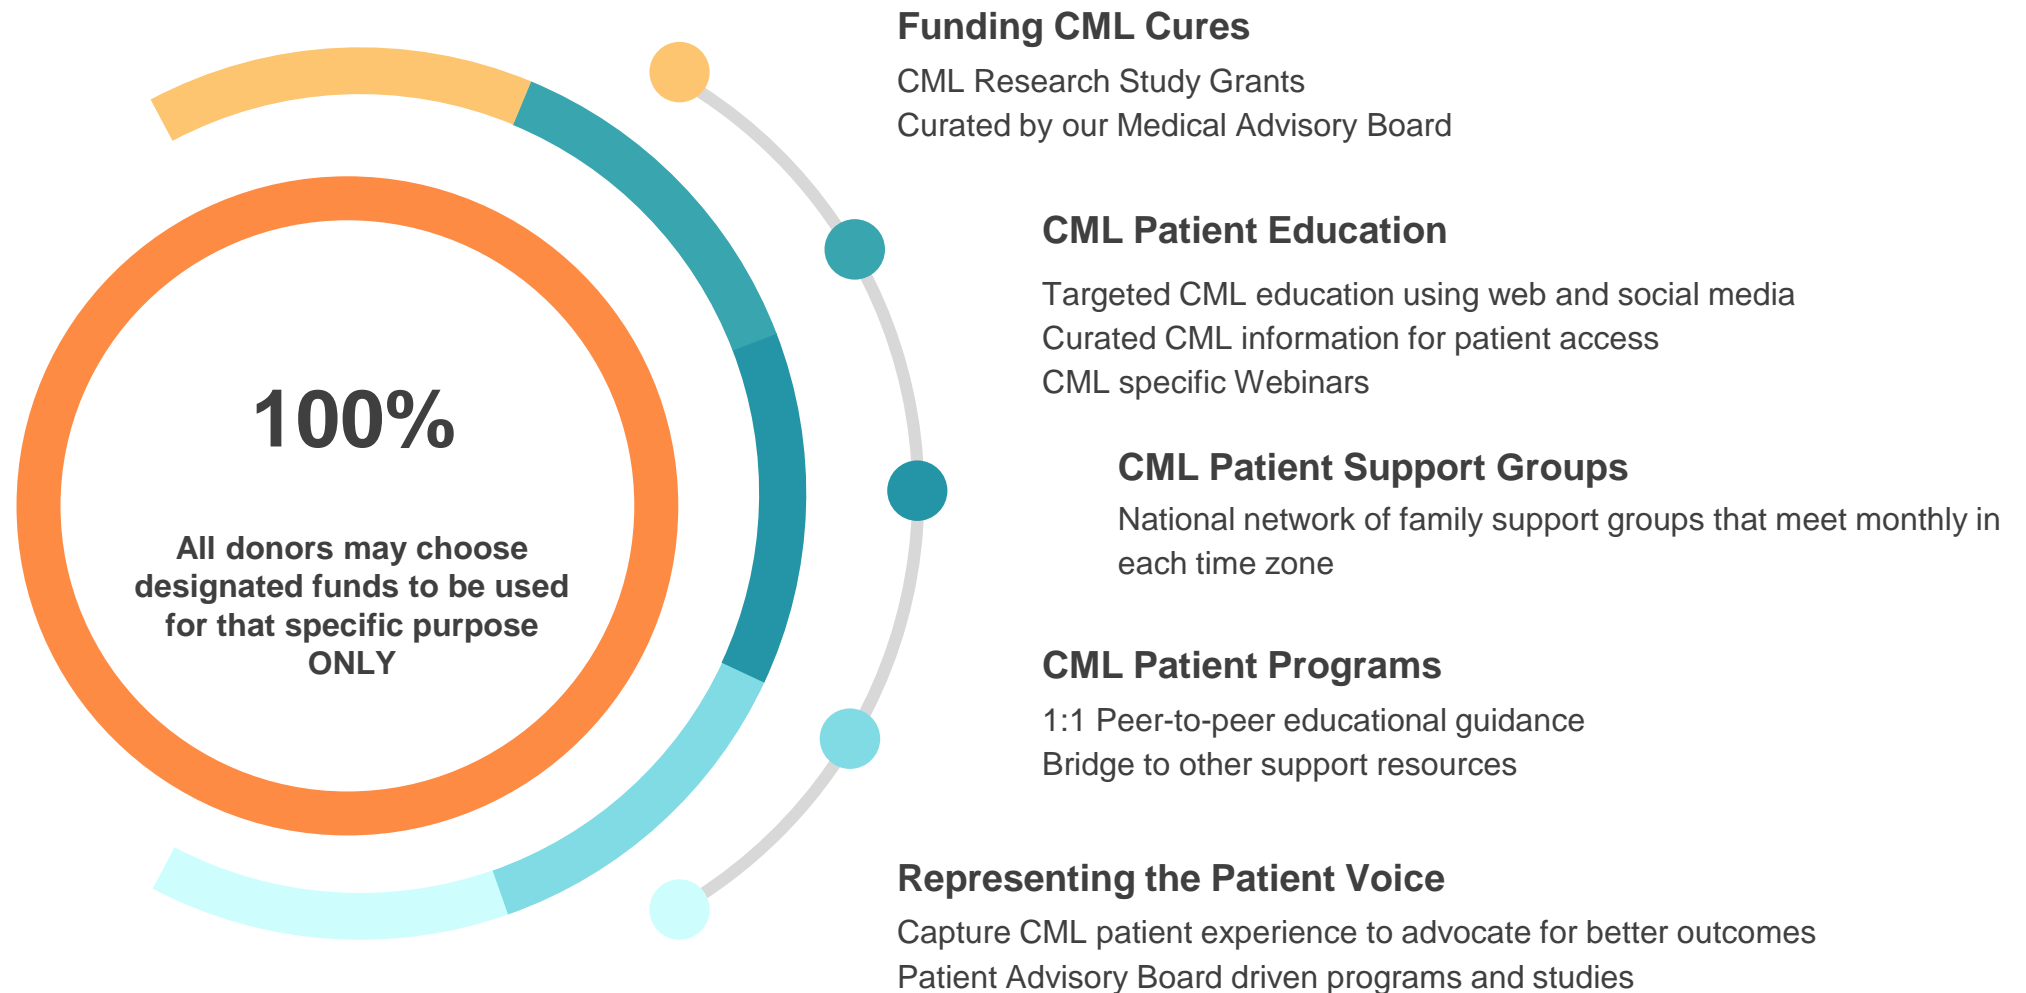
100%

All donors may choose designated funds to be used for that specific purpose ONLY

Funding CML Cures

CML Research Study Grants
Curated by our Medical Advisory Board

CML Patient Education

Targeted CML education using web and social media
Curated CML information for patient access
CML specific Webinars

CML Patient Support Groups

National network of family support groups that meet monthly in each time zone

CML Patient Programs

1:1 Peer-to-peer educational guidance
Bridge to other support resources

Representing the Patient Voice

Capture CML patient experience to advocate for better outcomes
Patient Advisory Board driven programs and studies